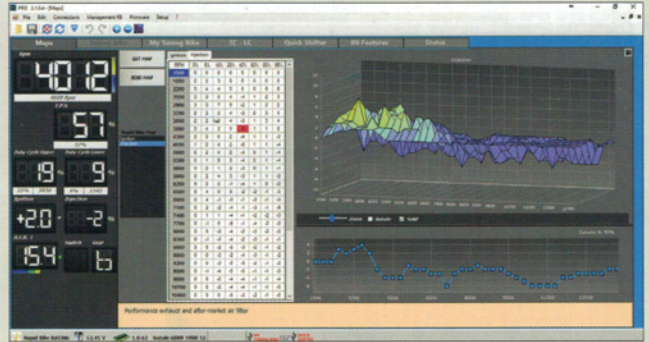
File Edit Connections Management Firmware Setup ?

Maps

My Tuning Bike

TC - LC

Quick Shifter

Rapid Bike Injectors

Status

Rpm

4012

T.P.S.

57

Duty Cycle Upper

19

Duty Cycle Lower

9

Ignition

+20

Injection

-2

15.4

6

GET MAP

SEND MAP

Performance exhaust and after-market air filter

Suzuki GSXR 1000